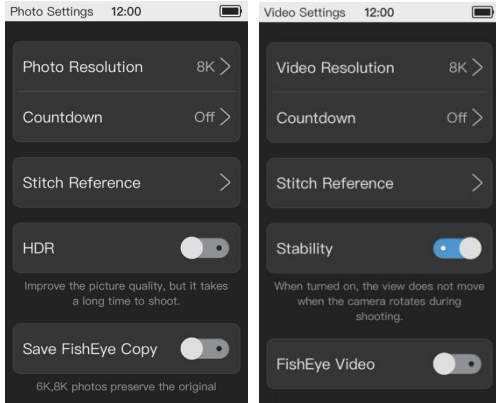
Photo Settings 12:00

Photo Resolution 8K >

Countdown Off >

Stitch Reference >

HDR

Improve the picture quality, but it takes a long time to shoot.

Save FishEye Copy

6K,8K photos preserve the original

Video Settings 12:00

Video Resolution 8K >

Countdown Off >

Stitch Reference >

Stability

When turned on, the view does not move when the camera rotates during shooting.

FishEye Video